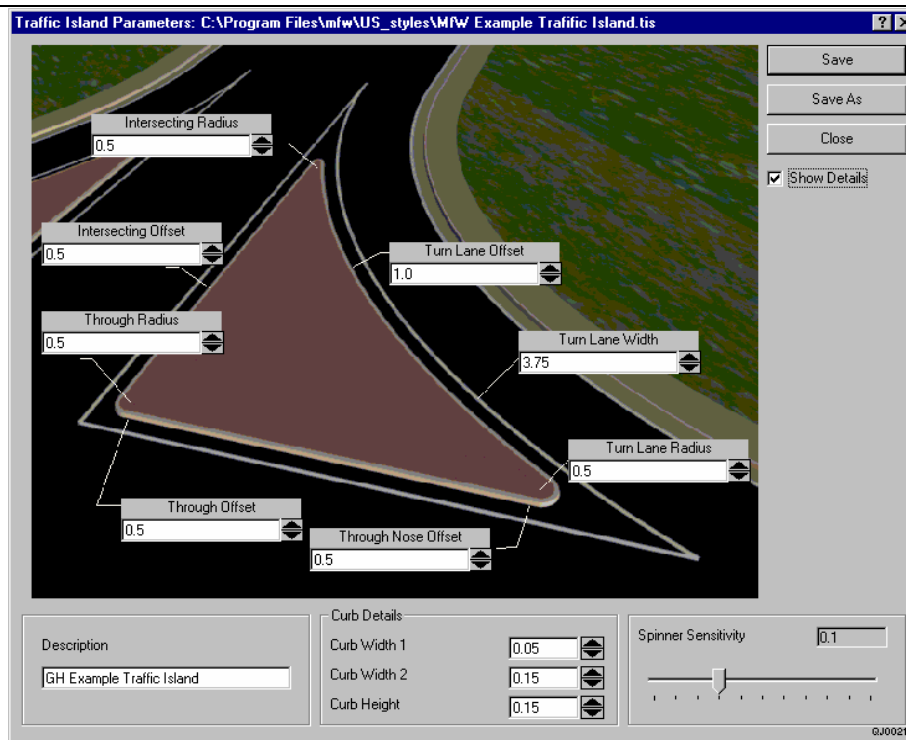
Traffic Island Parameters: C:\Program Files\mfw\US_styles\MfW Example Trafific Island.tis

?

Save

Save As

Close

Show Details

Intersecting Radius
0.5

Intersecting Offset
0.5

Turn Lane Offset
1.0

Through Radius
0.5

Turn Lane Width
3.75

Turn Lane Radius
0.5

Through Offset
0.5

Through Nose Offset
0.5

Description
GH Example Traffic Island

Curb Details
Curb Width 1 0.05
Curb Width 2 0.15
Curb Height 0.15

Spinner Sensitivity 0.1

GJ0021